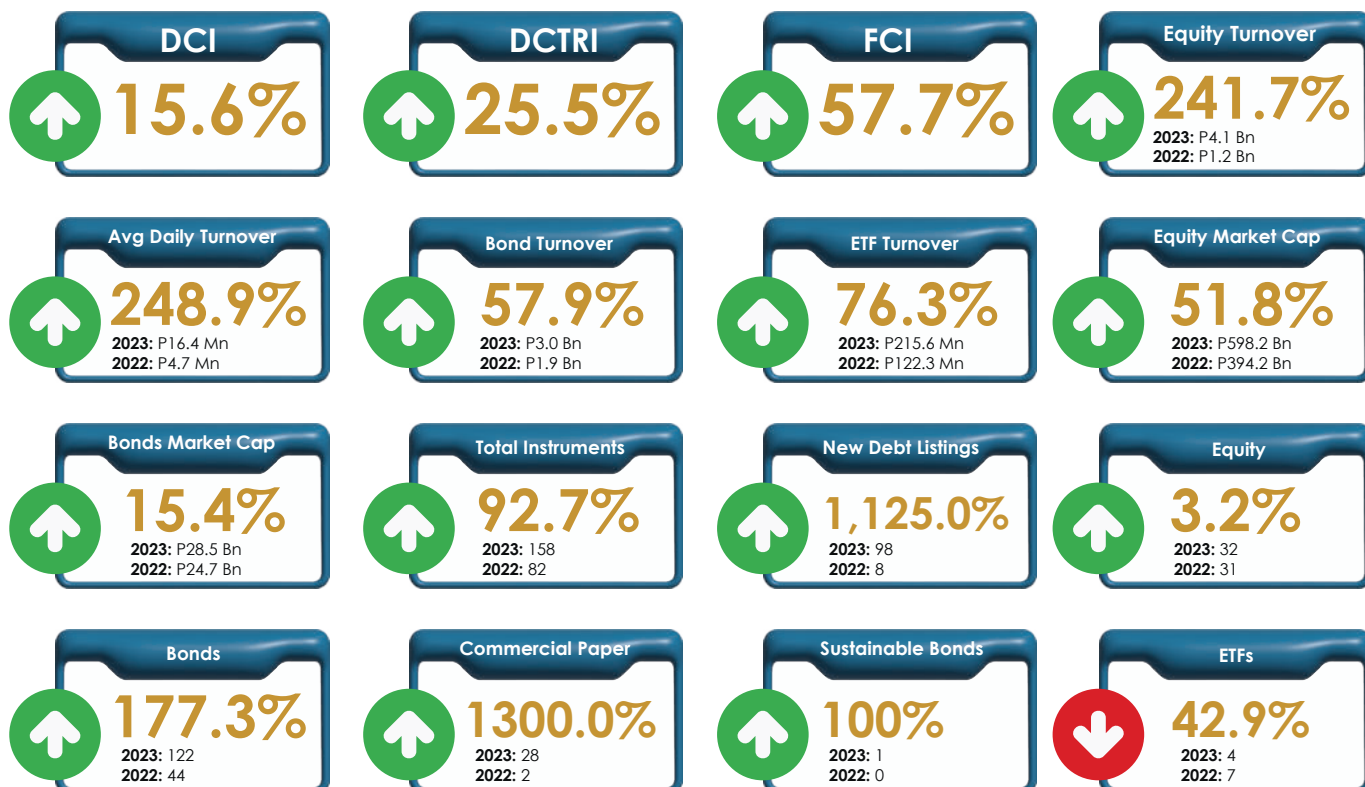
DCI

15.6%

DCTRI

25.5%

FCI

57.7%

Equity Turnover

241.7%

**2023:** P4.1 Bn
**2022:** P1.2 Bn

Avg Daily Turnover

248.9%

**2023:** P16.4 Mn
**2022:** P4.7 Mn

Bond Turnover

57.9%

**2023:** P3.0 Bn
**2022:** P1.9 Bn

ETF Turnover

76.3%

**2023:** P215.6 Mn
**2022:** P122.3 Mn

Equity Market Cap

51.8%

**2023:** P598.2 Bn
**2022:** P394.2 Bn

Bonds Market Cap

15.4%

**2023:** P28.5 Bn
**2022:** P24.7 Bn

Total Instruments

92.7%

**2023:** 158
**2022:** 82

New Debt Listings

1,125.0%

**2023:** 98
**2022:** 8

Equity

3.2%

**2023:** 32
**2022:** 31

Bonds

177.3%

**2023:** 122
**2022:** 44

Commercial Paper

1300.0%

**2023:** 28
**2022:** 2

Sustainable Bonds

100%

**2023:** 1
**2022:** 0

ETFs

42.9%

**2023:** 4
**2022:** 7